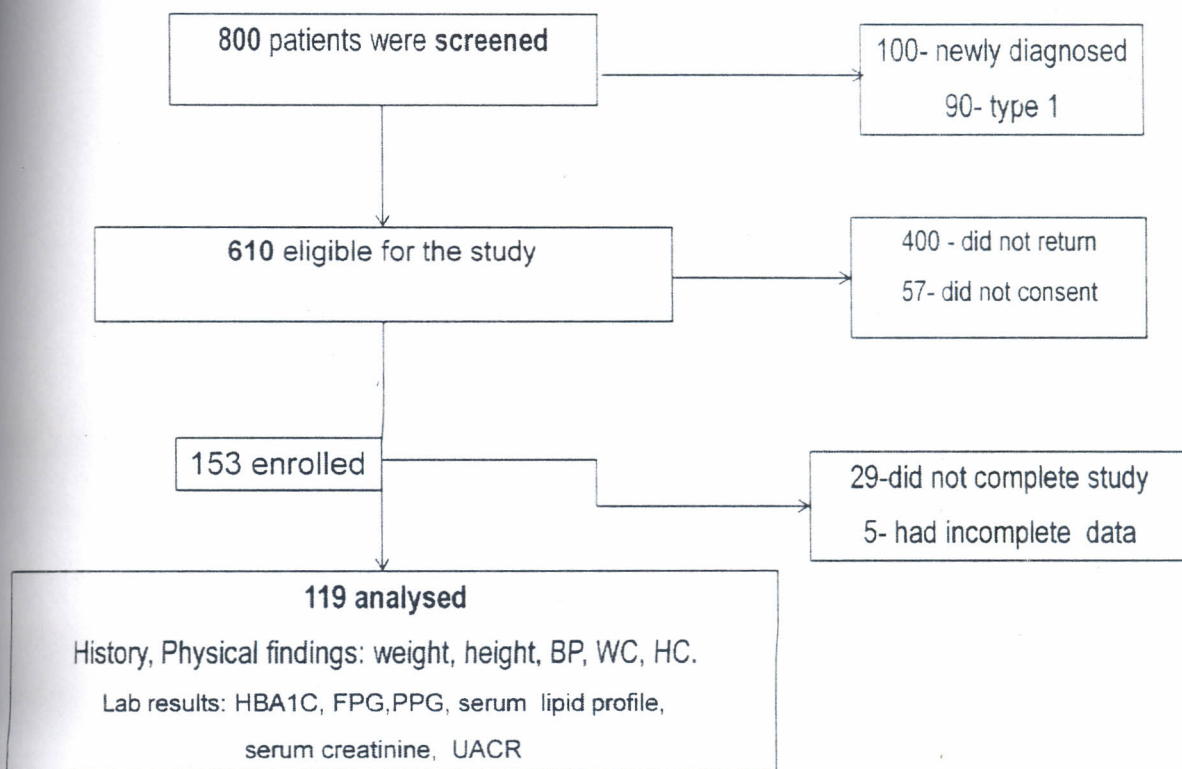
800 patients were screened

100- newly diagnosed
90- type 1

610 eligible for the study

400 - did not return
57- did not consent

153 enrolled

29-did not complete study
5- had incomplete data

119 analysed
History, Physical findings: weight, height, BP, WC, HC.
Lab results: HBA1C, FPG,PPG, serum lipid profile,
serum creatinine, UACR